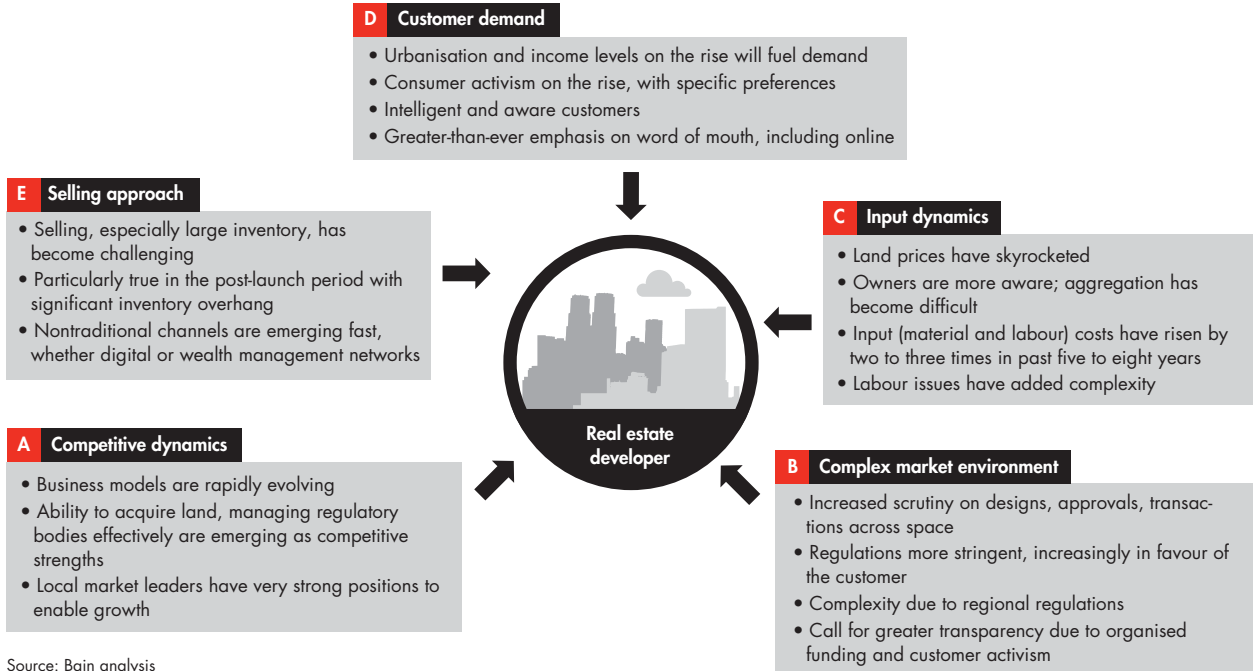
D Customer demand

• Urbanisation and income levels on the rise will fuel demand
• Consumer activism on the rise, with specific preferences
• Intelligent and aware customers
• Greater-than-ever emphasis on word of mouth, including online

E Selling approach

• Selling, especially large inventory, has become challenging
• Particularly true in the post-launch period with significant inventory overhang
• Nontraditional channels are emerging fast, whether digital or wealth management networks

C Input dynamics

• Land prices have skyrocketed
• Owners are more aware; aggregation has become difficult
• Input (material and labour) costs have risen by two to three times in past five to eight years
• Labour issues have added complexity

Real estate developer

A Competitive dynamics

• Business models are rapidly evolving
• Ability to acquire land, managing regulatory bodies effectively are emerging as competitive strengths
• Local market leaders have very strong positions to enable growth

B Complex market environment

• Increased scrutiny on designs, approvals, transactions across space
• Regulations more stringent, increasingly in favour of the customer
• Complexity due to regional regulations
• Call for greater transparency due to organised funding and customer activism

Source: Bain analysis